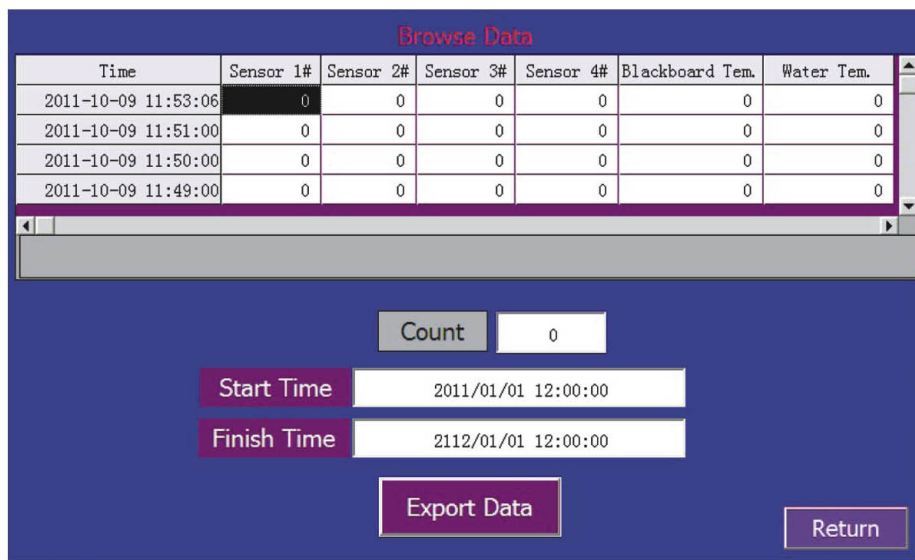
Browse Data

| Time | Sensor 1# | Sensor 2# | Sensor 3# | Sensor 4# | Blackboard Tem. | Water Tem. |
|---|---|---|---|---|---|---|
| 2011-10-09 11:53:06 | 0 | 0 | 0 | 0 | 0 | 0 |
| 2011-10-09 11:51:00 | 0 | 0 | 0 | 0 | 0 | 0 |
| 2011-10-09 11:50:00 | 0 | 0 | 0 | 0 | 0 | 0 |
| 2011-10-09 11:49:00 | 0 | 0 | 0 | 0 | 0 | 0 |

Count 0

Start Time 2011/01/01 12:00:00

Finish Time 2112/01/01 12:00:00

Export Data

Return